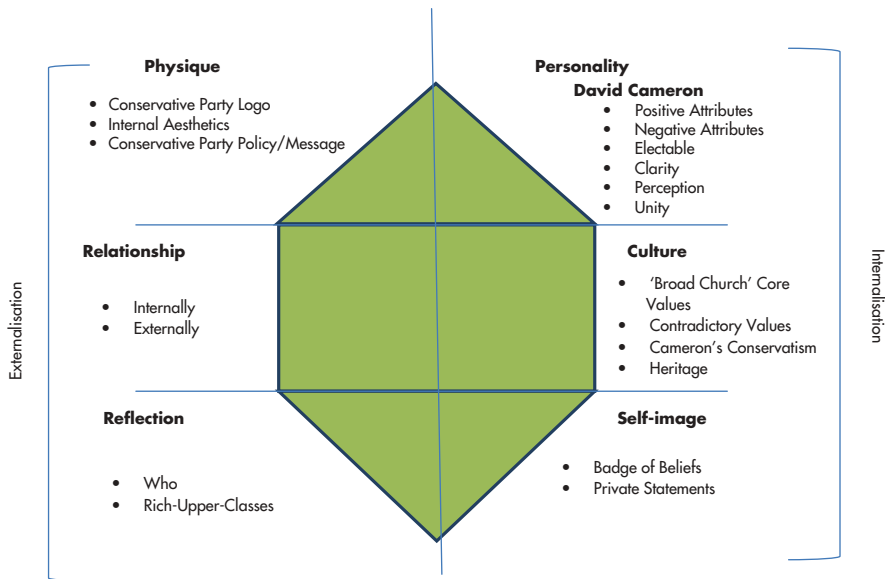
Physique

- Conservative Party Logo
- Internal Aesthetics
- Conservative Party Policy/Message

Personality

David Cameron

- Positive Attributes
- Negative Attributes
- Electable
- Clarity
- Perception
- Unity

Relationship

- Internally
- Externally

Culture

- 'Broad Church' Core Values
- Contradictory Values
- Cameron's Conservatism
- Heritage

Reflection

- Who
- Rich-Upper-Classes

Self-image

- Badge of Beliefs
- Private Statements

Externalisation

Internalisation